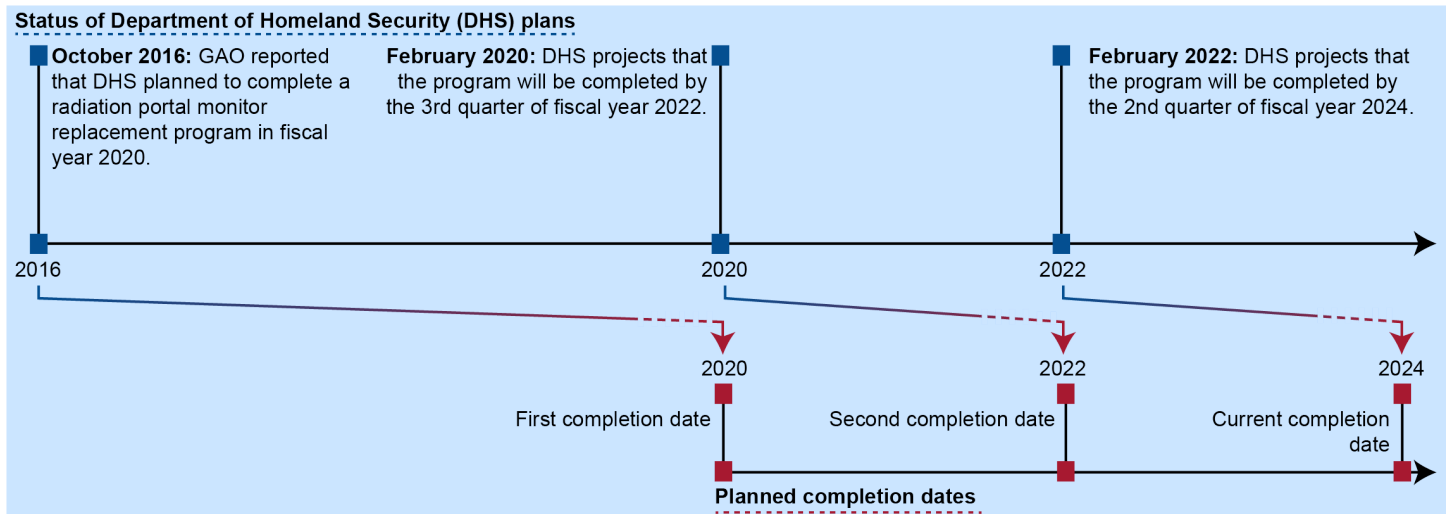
Status of Department of Homeland Security (DHS) plans

October 2016: GAO reported that DHS planned to complete a radiation portal monitor replacement program in fiscal year 2020.

February 2020: DHS projects that the program will be completed by the 3rd quarter of fiscal year 2022.

February 2022: DHS projects that the program will be completed by the 2nd quarter of fiscal year 2024.

2016

2020

2022

2020

2022

2024

First completion date

Second completion date

Current completion date

Planned completion dates